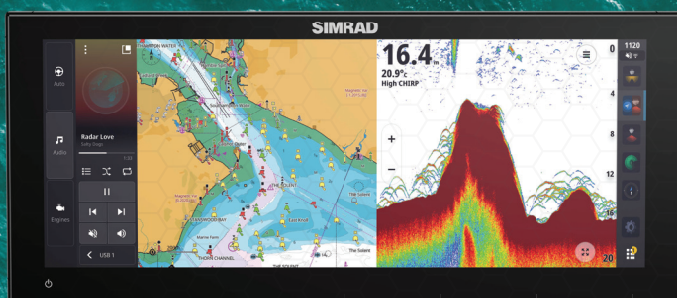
SIMRAD

Auto

Audio

Engines

Radar Love
Salty Dogs

1:33

USB 1

HAMPTON WATER

THE SOLENT

Marine Parts

THORN CHANNEL

THE SOLENT

The Solent

16.4m

20.9°c
High CHIRP

0

4

8

12

16

20

+

−

1120